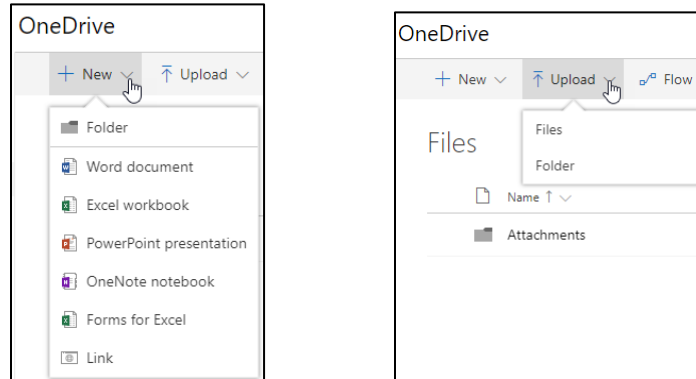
OneDrive

+ New ∨ Upload ∨

Folder

Word document

Excel workbook

PowerPoint presentation

OneNote notebook

Forms for Excel

Link

OneDrive

+ New ∨ Upload ∨ Flow

Files

Files

Folder

Name ↑ ∨

Attachments